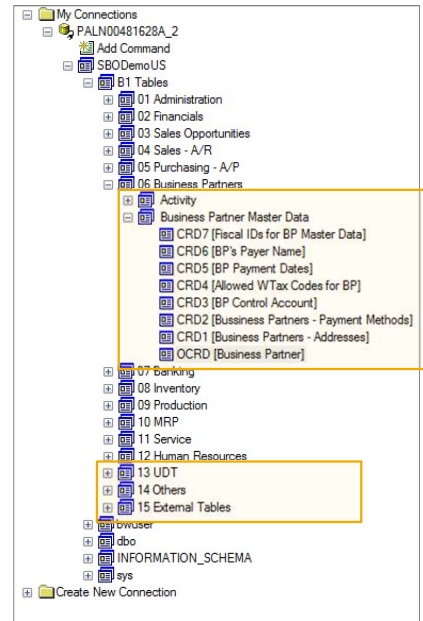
My Connections
PALN00481628A_2
Add Command
SBODemoUS
B1 Tables
01 Administration
02 Financials
03 Sales Opportunities
04 Sales - A/R
05 Purchasing - A/P
06 Business Partners
Activity
Business Partner Master Data
CRD7 [Fiscal IDs for BP Master Data]
CRD6 [BP's Payer Name]
CRD5 [BP Payment Dates]
CRD4 [Allowed WTax Codes for BP]
CRD3 [BP Control Account]
CRD2 [Bussiness Partners - Payment Methods]
CRD1 [Business Partners - Addresses]
OCRD [Business Partner]
07 Banking
08 Inventory
09 Production
10 MRP
11 Service
12 Human Resources
13 UDT
14 Others
15 External Tables
bwuser
dbo
INFORMATION_SCHEMA
sys
Create New Connection